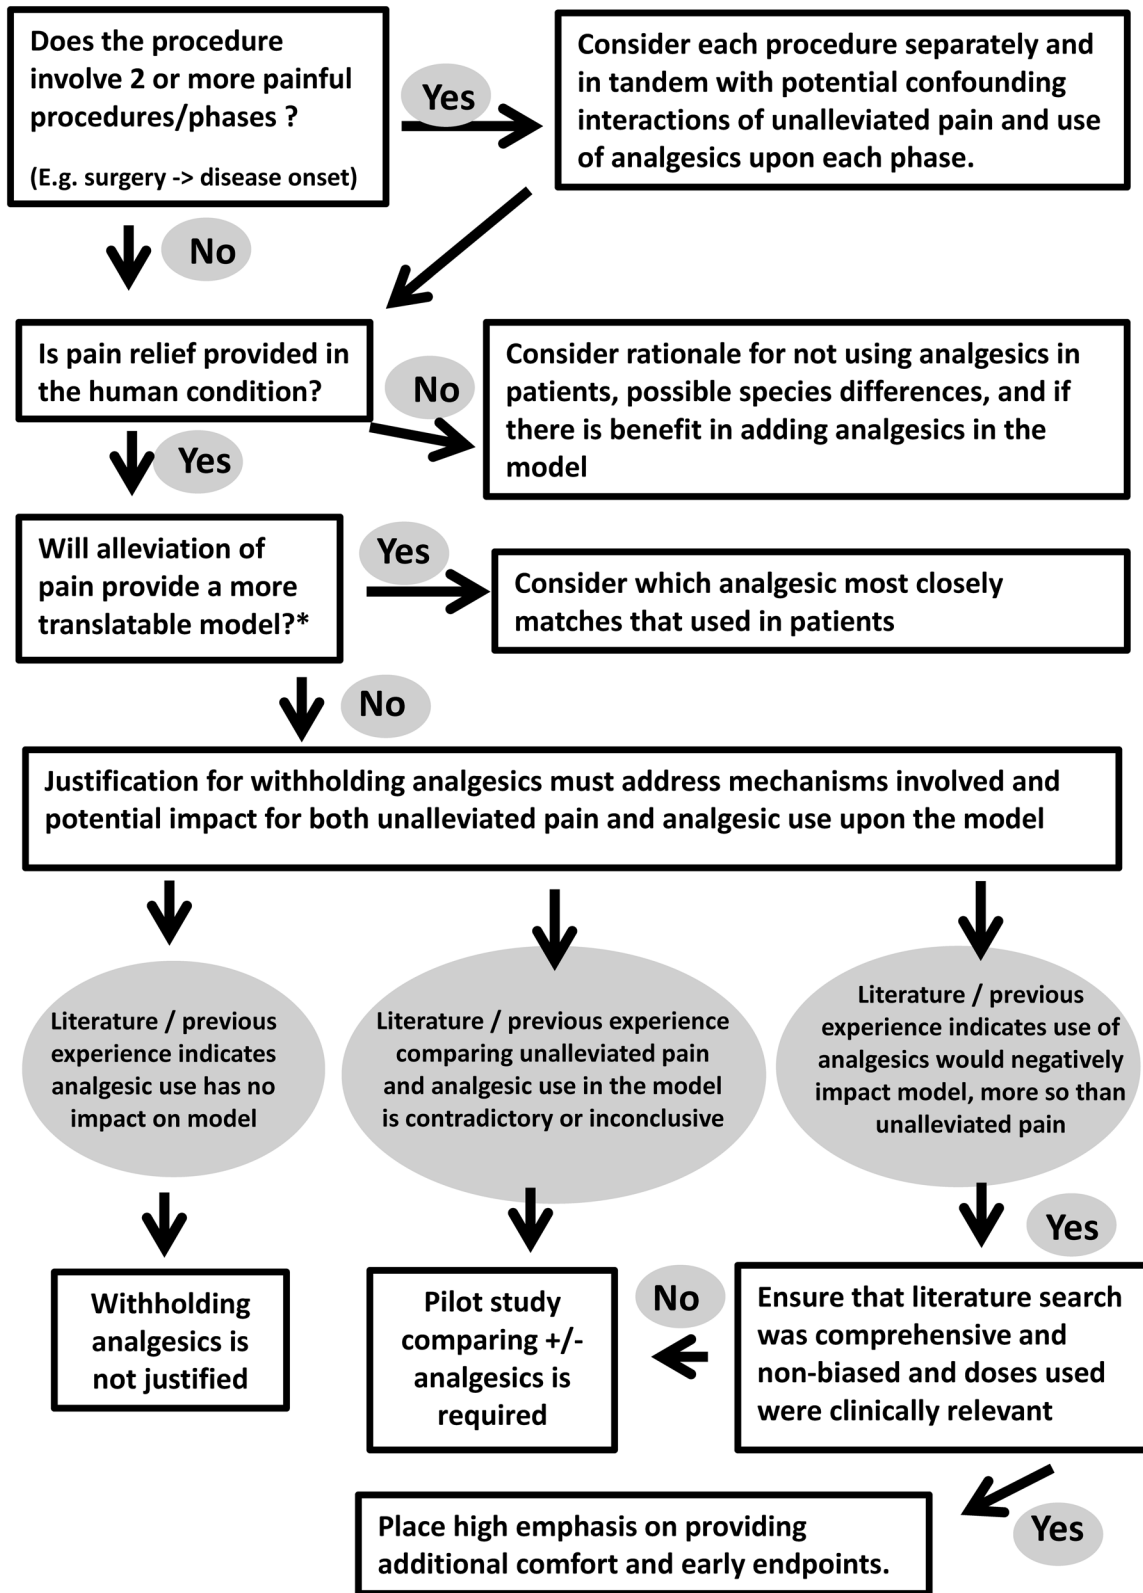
Does the procedure involve 2 or more painful procedures/phases ?

(E.g. surgery -> disease onset)

Yes

Consider each procedure separately and in tandem with potential confounding interactions of unalleviated pain and use of analgesics upon each phase.

No

Is pain relief provided in the human condition?

No

Consider rationale for not using analgesics in patients, possible species differences, and if there is benefit in adding analgesics in the model

Yes

Will alleviation of pain provide a more translatable model?*

Yes

Consider which analgesic most closely matches that used in patients

No

Justification for withholding analgesics must address mechanisms involved and potential impact for both unalleviated pain and analgesic use upon the model

Literature / previous experience indicates analgesic use has no impact on model

Literature / previous experience comparing unalleviated pain and analgesic use in the model is contradictory or inconclusive

Literature / previous experience indicates use of analgesics would negatively impact model, more so than unalleviated pain

Yes

Withholding analgesics is not justified

Pilot study comparing +/- analgesics is required

No

Ensure that literature search was comprehensive and non-biased and doses used were clinically relevant

Yes

Place high emphasis on providing additional comfort and early endpoints.